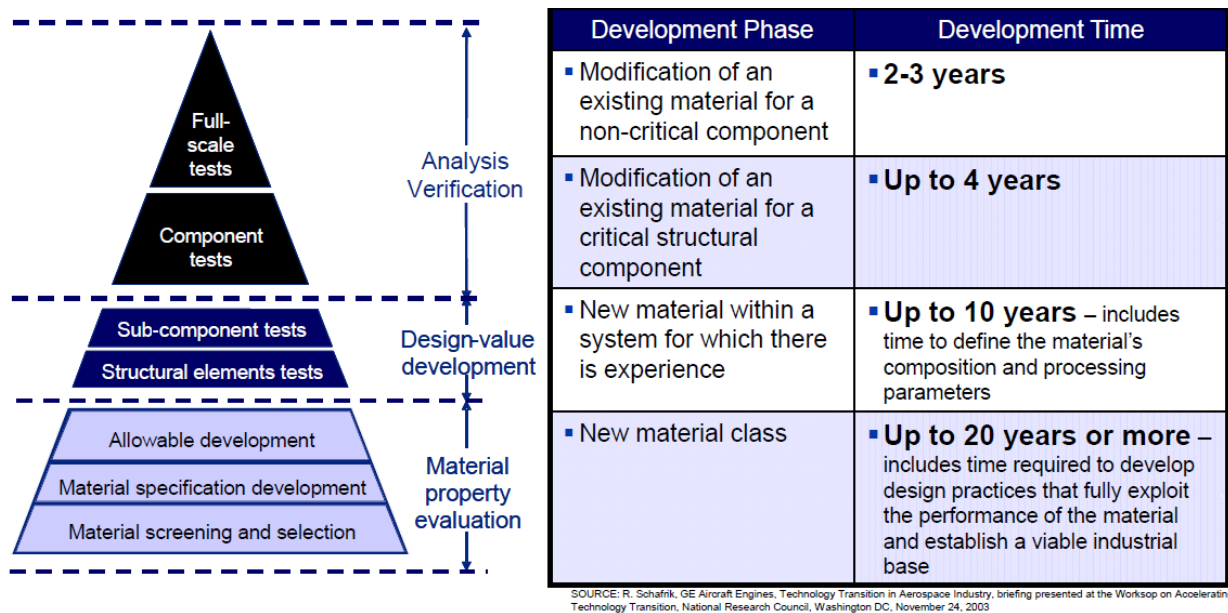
Full-scale tests

Component tests

Analysis Verification

Sub-component tests

Structural elements tests

Design-value development

Allowable development

Material specification development

Material screening and selection

Material property evaluation

| Development Phase | Development Time |
|---|---|
| ▪ Modification of an existing material for a non-critical component | ▪ 2-3 years |
| ▪ Modification of an existing material for a critical structural component | ▪ Up to 4 years |
| ▪ New material within a system for which there is experience | ▪ Up to 10 years – includes time to define the material's composition and processing parameters |
| ▪ New material class | ▪ Up to 20 years or more – includes time required to develop design practices that fully exploit the performance of the material and establish a viable industrial base |

SOURCE: R. Schafrik, GE Aircraft Engines, Technology Transition in Aerospace Industry, briefing presented at the Worksop on Acceleratin Technology Transition, National Research Council, Washington DC, November 24, 2003